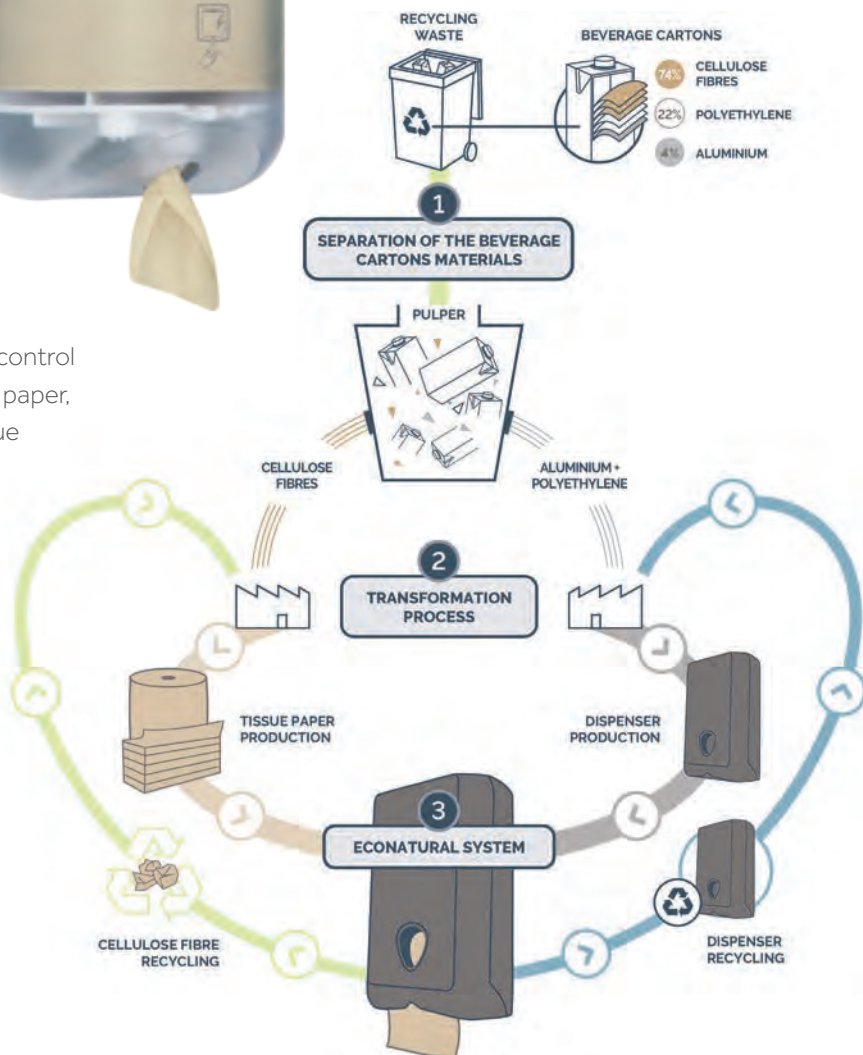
control
paper,
ue

RECYCLING WASTE

BEVERAGE CARTONS

74% CELLULOSE FIBRES

22% POLYETHYLENE

4% ALUMINIUM

1

SEPARATION OF THE BEVERAGE CARTONS MATERIALS

PULPER

CELLULOSE FIBRES

ALUMINIUM + POLYETHYLENE

2

TRANSFORMATION PROCESS

TISSUE PAPER PRODUCTION

DISPENSER PRODUCTION

3

ECONATURAL SYSTEM

CELLULOSE FIBRE RECYCLING

DISPENSER RECYCLING